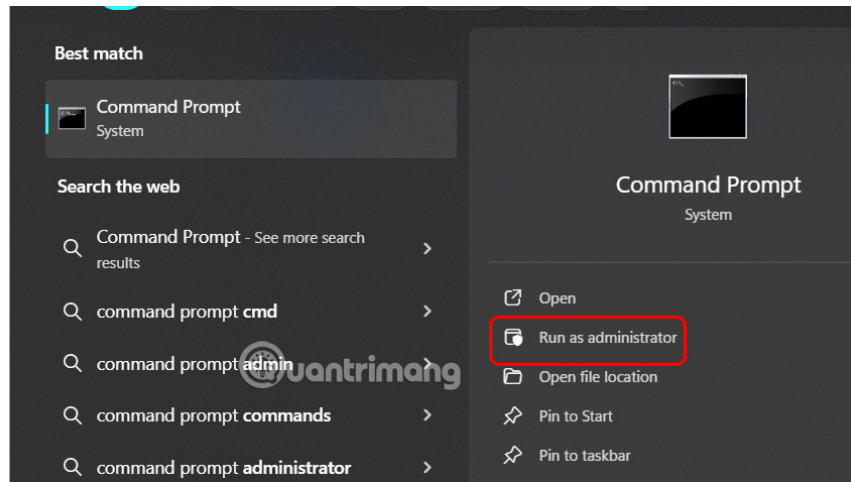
Best match

Command Prompt
System

Search the web

Command Prompt - See more search results

command prompt cmd

command prompt admin

command prompt commands

command prompt administrator

Command Prompt
System

Open

Run as administrator

Open file location

Pin to Start

Pin to taskbar

uantrimang